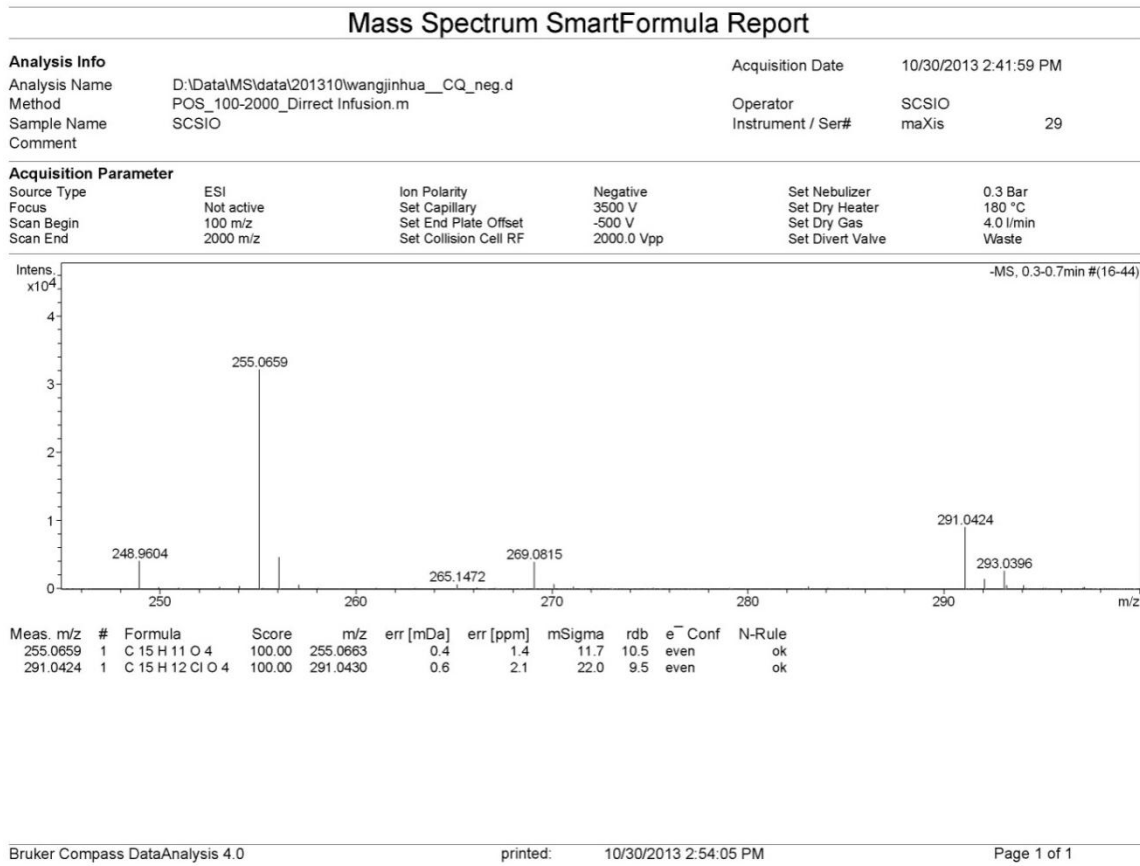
Mass Spectrum SmartFormula Report

Analysis Info
Analysis Name D:\Data\MS\data\201310\wangjinhua__CQ_neg.d
Method POS_100-2000_Dirrect Infusion.m
Sample Name SCSIO
Comment

Acquisition Date 10/30/2013 2:41:59 PM
Operator SCSIO
Instrument / Ser# maXis 29

Acquisition Parameter

| Source Type | ESI | Ion Polarity | Negative | Set Nebulizer | 0.3 Bar |
|---|---|---|---|---|---|
| Focus | Not active | Set Capillary | 3500 V | Set Dry Heater | 180 °C |
| Scan Begin | 100 m/z | Set End Plate Offset | -500 V | Set Dry Gas | 4.0 l/min |
| Scan End | 2000 m/z | Set Collision Cell RF | 2000.0 Vpp | Set Divert Valve | Waste |

Intens. $x10^4$
-MS, 0.3-0.7min #(16-44)
4
3
2
1
0
255.0659
248.9604
265.1472
269.0815
291.0424
293.0396
250 260 270 280 290 m/z

| Meas. m/z | # | Formula | Score | m/z | err [mDa] | err [ppm] | mSigma | rdb | $e^-$ Conf | N-Rule |
|---|---|---|---|---|---|---|---|---|---|---|
| 255.0659 | 1 | C 15 H 11 O 4 | 100.00 | 255.0663 | 0.4 | 1.4 | 11.7 | 10.5 | even | ok |
| 291.0424 | 1 | C 15 H 12 Cl O 4 | 100.00 | 291.0430 | 0.6 | 2.1 | 22.0 | 9.5 | even | ok |

Bruker Compass DataAnalysis 4.0 printed: 10/30/2013 2:54:05 PM Page 1 of 1